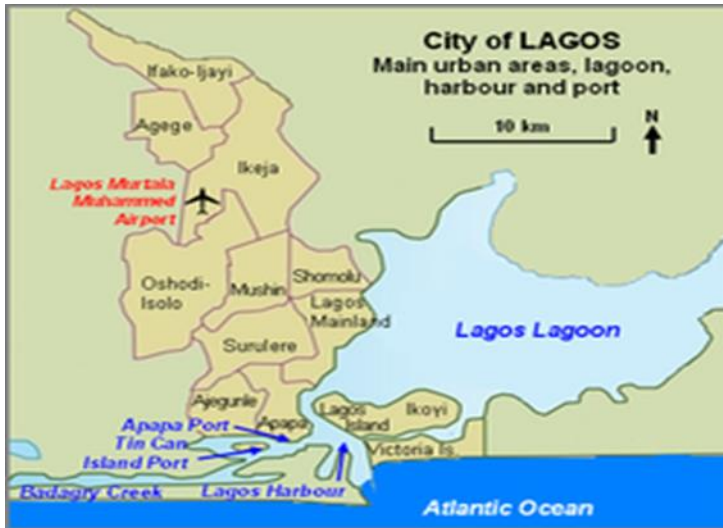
City of LAGOS
Main urban areas, lagoon, harbour and port

10 km

N

Ifako-Ijayi

Agege

Ikeja

Lagos Murtala Muhammed Airport

Oshodi-Isolo

Mushin

Shomolu

Lagos Mainland

Lagos Lagoon

Surulere

Ajegunle

Apapa

Lagos Island

Ikoyi

Victoria Is.

Apapa Port

Tin Can Island Port

Badagry Creek

Lagos Harbour

Atlantic Ocean